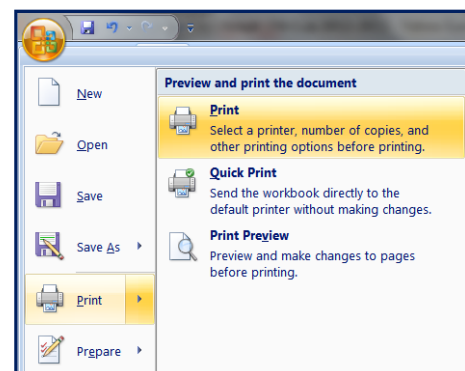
New

Open

Save

Save As

Print

Prepare

Preview and print the document

Print
Select a printer, number of copies, and other printing options before printing.

Quick Print
Send the workbook directly to the default printer without making changes.

Print Preview
Preview and make changes to pages before printing.